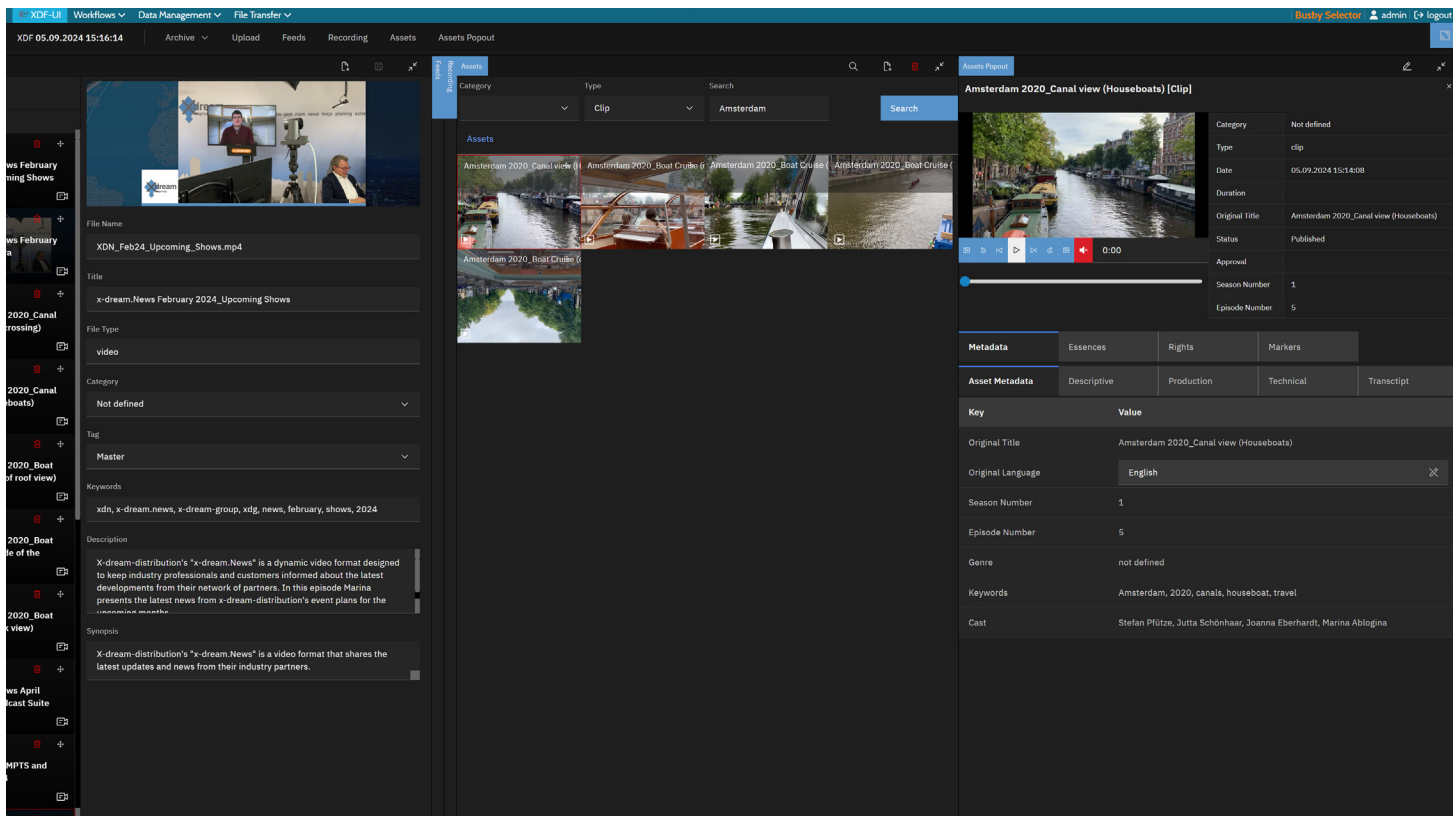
XDF-UI Workflows ∨ Data Management ∨ File Transfer ∨

Busby Selector admin logout

XDF 05.09.2024 15:16:14 Archive ∨ Upload Feeds Recording Assets Assets Popout

ws February
ming Shows

ws February
a

2020_Canal
crossing)

2020_Canal
boats)

2020_Boat
of roof view)

2020_Boat
de of the

2020_Boat
k view)

ws April
dcast Suite

MPTS and

File Name

XDN_Feb24_Upcoming_Shows.mp4

Title

x-dream.News February 2024_Upcoming Shows

File Type

video

Category

Not defined

Tag

Master

Keywords

xdn, x-dream.news, x-dream-group, xdg, news, february, shows, 2024

Description

X-dream-distribution's "x-dream.News" is a dynamic video format designed to keep industry professionals and customers informed about the latest developments from their network of partners. In this episode Marina presents the latest news from x-dream-distribution's event plans for the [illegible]

Synopsis

X-dream-distribution's "x-dream.News" is a video format that shares the latest updates and news from their industry partners.

Feeds Recording

Assets

Category

Type

Clip

Search

Amsterdam

Search

Assets

Amsterdam 2020_Canal view (H
Amsterdam 2020_Boat Cruise (
Amsterdam 2020_Boat Cruise (
Amsterdam 2020_Boat Cruise (
Amsterdam 2020_Boat Cruise (

Assets Popout

Amsterdam 2020_Canal view (Houseboats) [Clip]

| Category | Not defined |
|---|---|
| Type | clip |
| Date | 05.09.2024 15:14:08 |
| Duration | |
| Original Title | Amsterdam 2020_Canal view (Houseboats) |
| Status | Published |
| Approval | |
| Season Number | 1 |
| Episode Number | 5 |

0:00

Metadata Essences Rights Markers

Asset Metadata Descriptive Production Technical Transctipt

| Key | Value |
|---|---|
| Original Title | Amsterdam 2020_Canal view (Houseboats) |
| Original Language | English |
| Season Number | 1 |
| Episode Number | 5 |
| Genre | not defined |
| Keywords | Amsterdam, 2020, canals, houseboat, travel |
| Cast | Stefan Pfütze, Jutta Schönhaar, Joanna Eberhardt, Marina Ablogina |